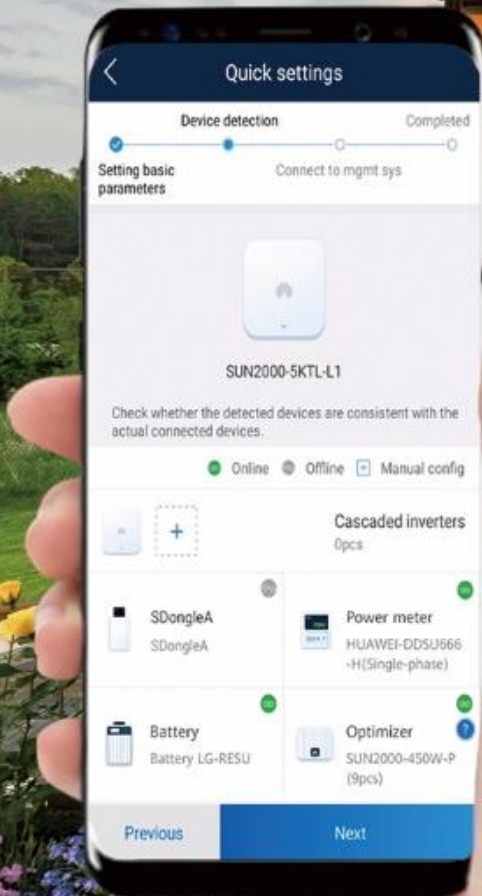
Quick settings

Device detection

Completed

Setting basic parameters

Connect to mgmt sys

SUN2000-5KTL-L1

Check whether the detected devices are consistent with the actual connected devices.

Online Offline Manual config

+

Cascaded inverters
0pcs

SDongleA
SDongleA

Power meter
HUAWEI-DDSU666-H(Single-phase)

Battery
Battery LG-RESU

Optimizer
SUN2000-450W-P (9pcs)

Previous

Next